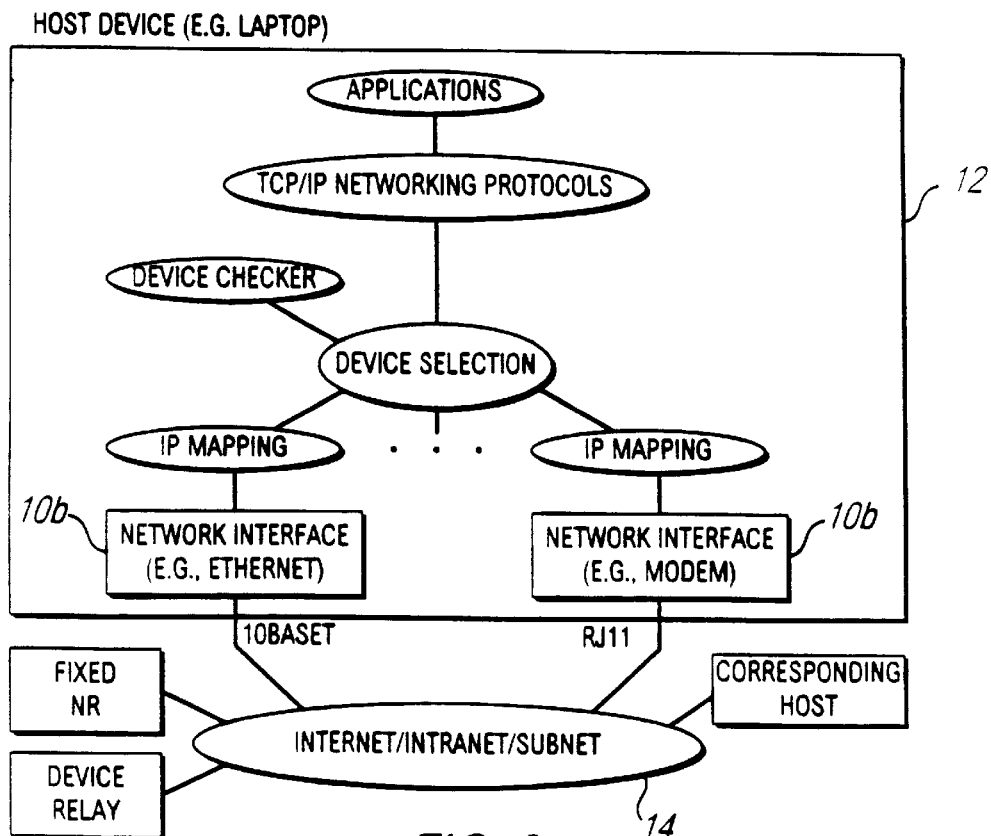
HOST DEVICE (E.G. LAPTOP)

APPLICATIONS

TCP/IP NETWORKING PROTOCOLS

12

DEVICE CHECKER

DEVICE SELECTION

IP MAPPING

. . .

IP MAPPING

10b

NETWORK INTERFACE (E.G., ETHERNET)

NETWORK INTERFACE (E.G., MODEM)

10b

10BASET

RJ11

FIXED NR

CORRESPONDING HOST

INTERNET/INTRANET/SUBNET

DEVICE RELAY

14